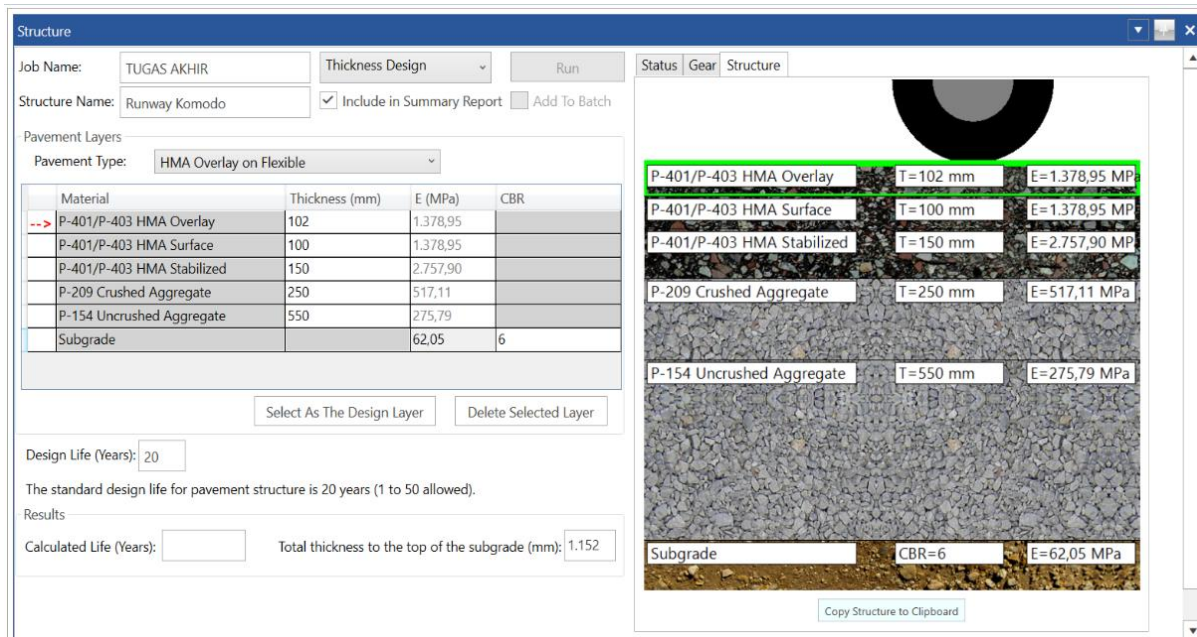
Structure

Job Name: TUGAS AKHIR
Thickness Design
Run
Structure Name: Runway Komodo
Include in Summary Report
Add To Batch

Pavement Layers
Pavement Type: HMA Overlay on Flexible

| | Material | Thickness (mm) | E (MPa) | CBR |
|---|---|---|---|---|
| --> | P-401/P-403 HMA Overlay | 102 | 1.378,95 | |
| | P-401/P-403 HMA Surface | 100 | 1.378,95 | |
| | P-401/P-403 HMA Stabilized | 150 | 2.757,90 | |
| | P-209 Crushed Aggregate | 250 | 517,11 | |
| | P-154 Uncrushed Aggregate | 550 | 275,79 | |
| | Subgrade | | 62,05 | 6 |

Select As The Design Layer
Delete Selected Layer

Design Life (Years): 20

The standard design life for pavement structure is 20 years (1 to 50 allowed).

Results
Calculated Life (Years):
Total thickness to the top of the subgrade (mm): 1.152

Status Gear Structure

P-401/P-403 HMA Overlay T=102 mm E=1.378,95 MPa
P-401/P-403 HMA Surface T=100 mm E=1.378,95 MP
P-401/P-403 HMA Stabilized T=150 mm E=2.757,90 MP
P-209 Crushed Aggregate T=250 mm E=517,11 MPa
P-154 Uncrushed Aggregate T=550 mm E=275,79 MPa
Subgrade CBR=6 E=62,05 MPa

Copy Structure to Clipboard